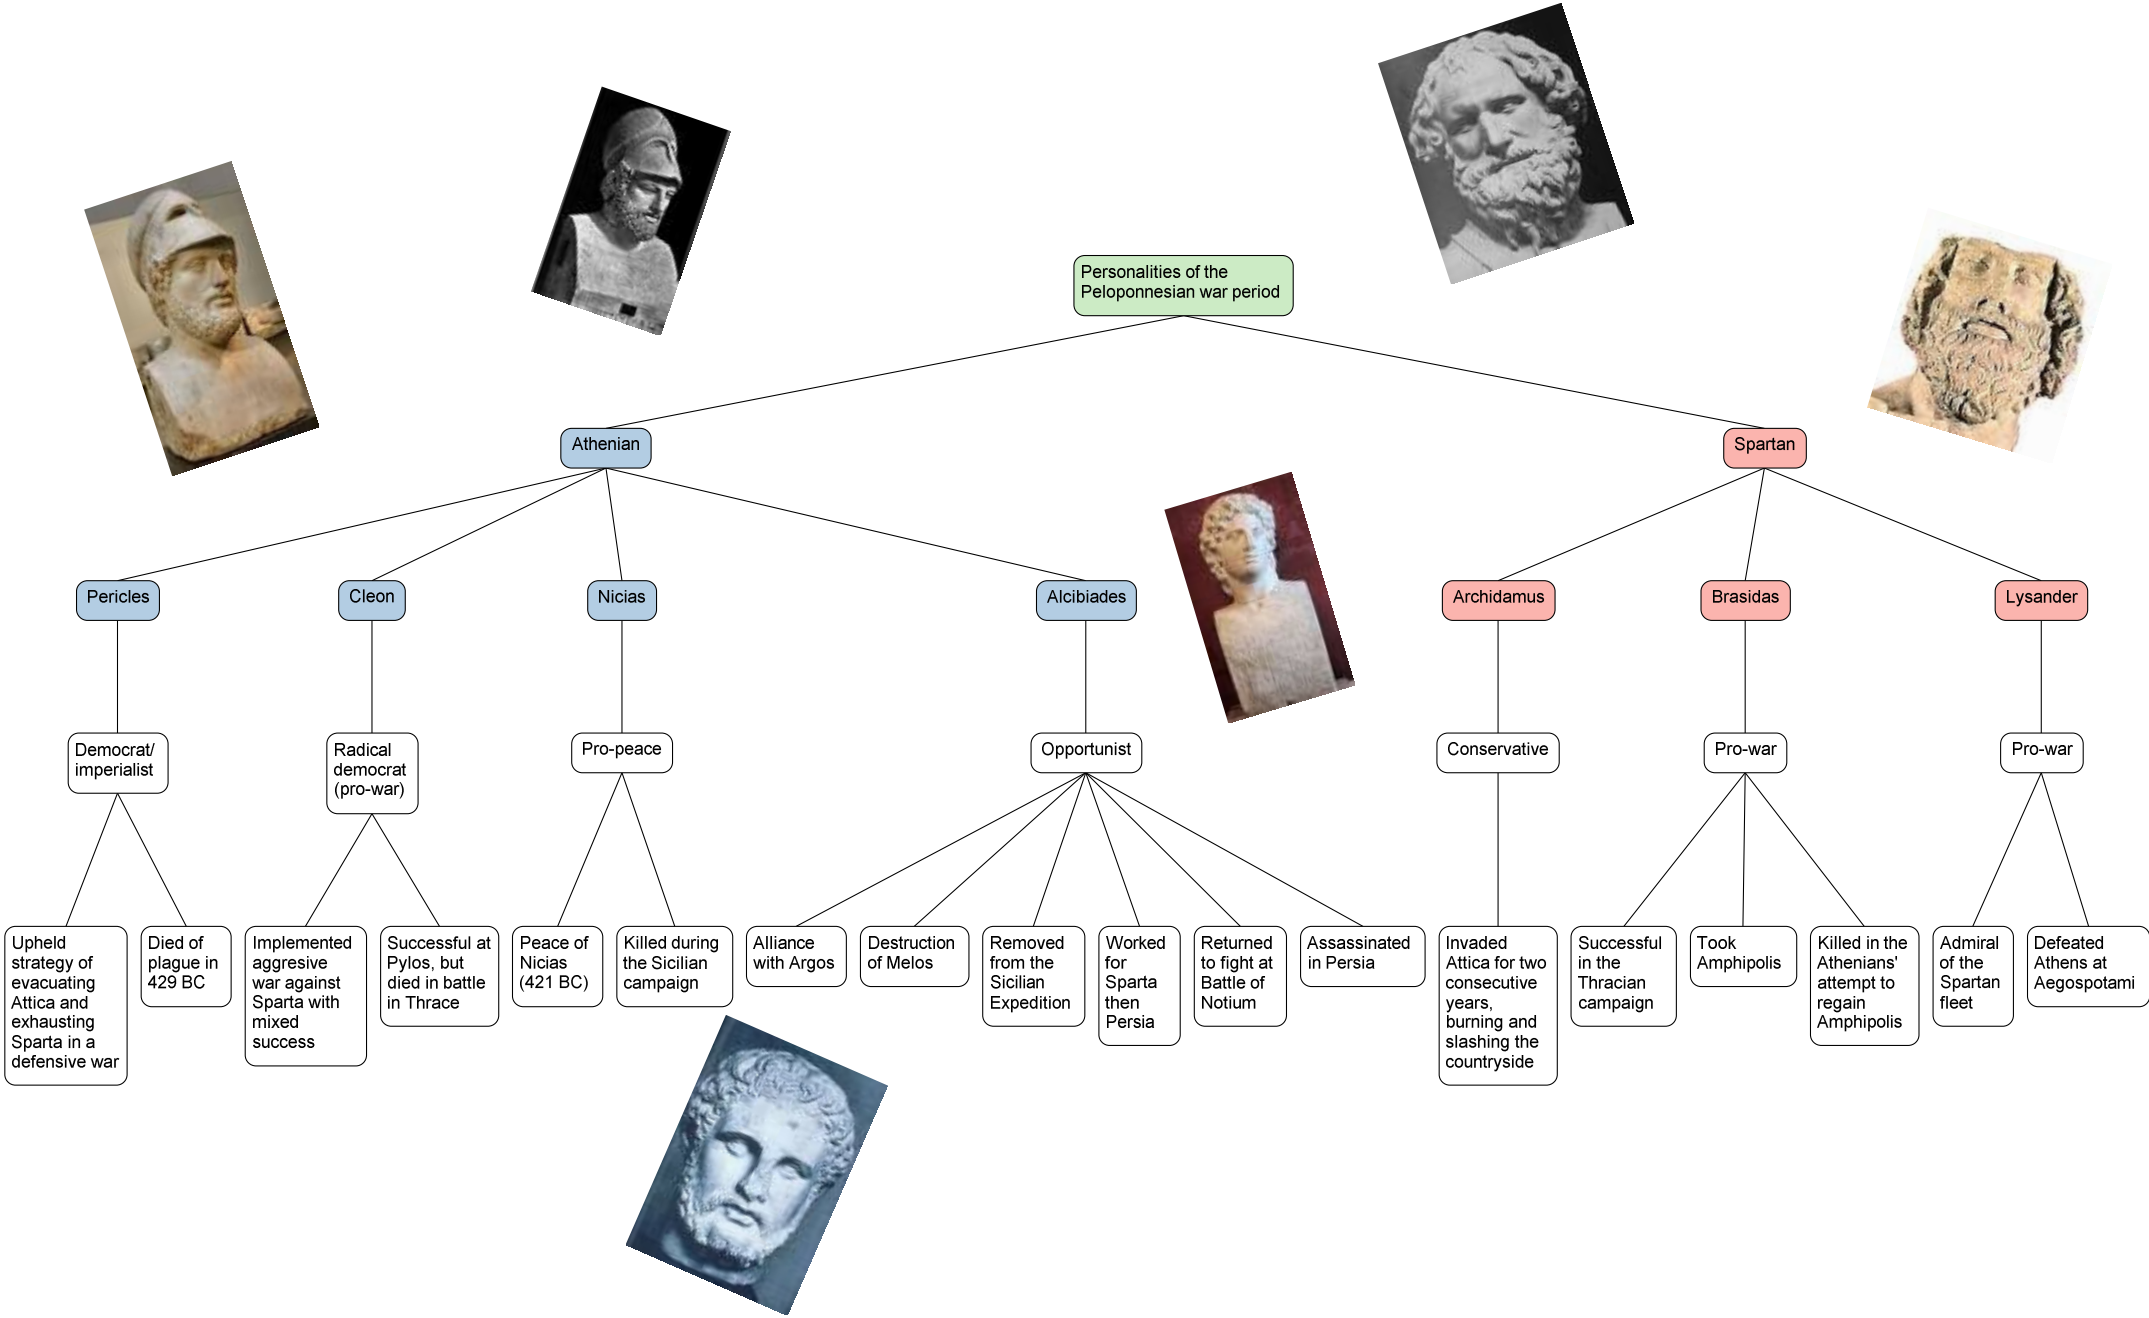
Personalities of the Peloponnesian war period

Athenian

Spartan

Pericles

Cleon

Nicias

Alcibiades

Archidamus

Brasidas

Lysander

Democrat/ imperialist

Radical democrat (pro-war)

Pro-peace

Opportunist

Conservative

Pro-war

Pro-war

Upheld strategy of evacuating Attica and exhausting Sparta in a defensive war

Died of plague in 429 BC

Implemented aggresive war against Sparta with mixed success

Successful at Pylos, but died in battle in Thrace

Peace of Nicias (421 BC)

Killed during the Sicilian campaign

Alliance with Argos

Destruction of Melos

Removed from the Sicilian Expedition

Worked for Sparta then Persia

Returned to fight at Battle of Notium

Assassinated in Persia

Invaded Attica for two consecutive years, burning and slashing the countryside

Successful in the Thracian campaign

Took Amphipolis

Killed in the Athenians' attempt to regain Amphipolis

Admiral of the Spartan fleet

Defeated Athens at Aegospotami